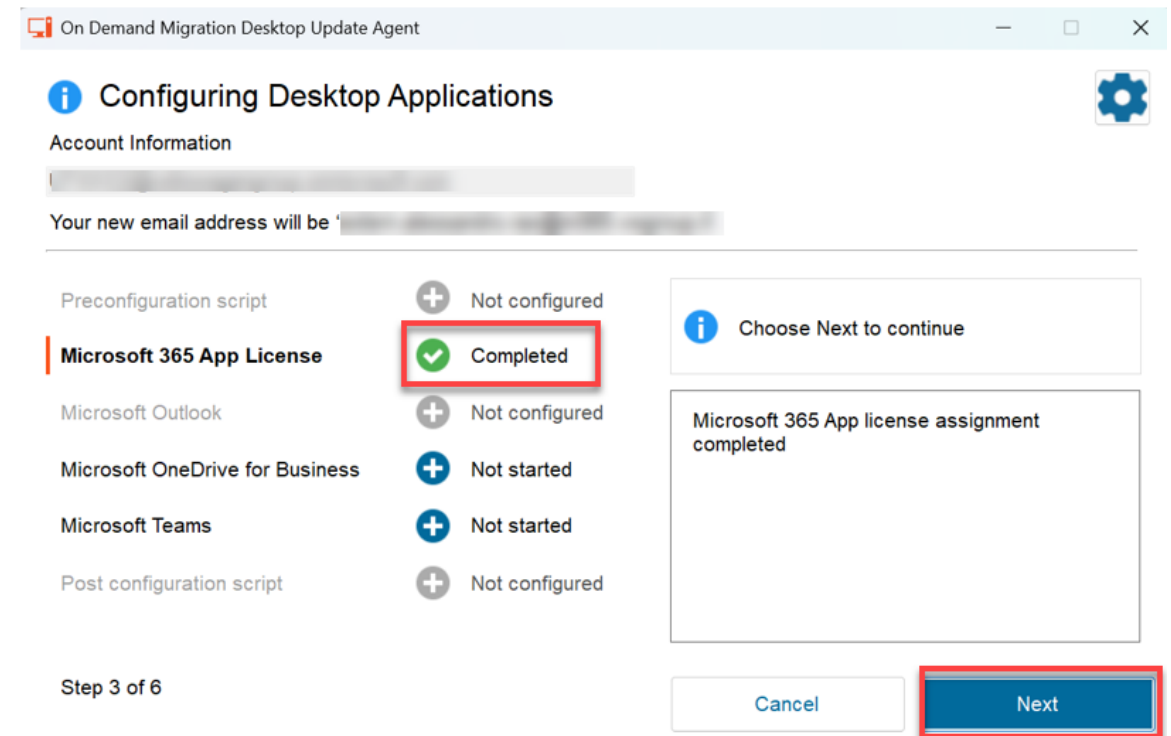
On Demand Migration Desktop Update Agent

Configuring Desktop Applications

Account Information

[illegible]

Your new email address will be '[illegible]

Preconfiguration script | Not configured
Microsoft 365 App License | Completed
Microsoft Outlook | Not configured
Microsoft OneDrive for Business | Not started
Microsoft Teams | Not started
Post configuration script | Not configured

Choose Next to continue

Microsoft 365 App license assignment completed

Step 3 of 6

Cancel

Next